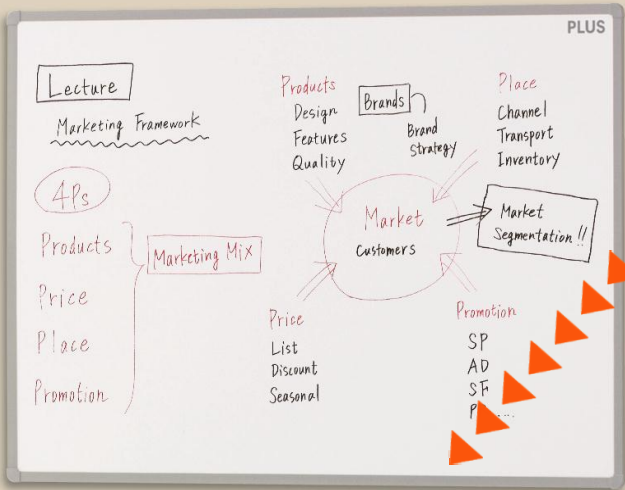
PLUS

Lecture

Marketing Framework

4Ps

Products

Price

Place

Promotion

Marketing Mix

Products
Design
Features
Quality

Brands

Brand Strategy

Place
Channel
Transport
Inventory

Market
Customers

Market Segmentation!!

Price
List
Discount
Seasonal

Promotion
SP
AD
SF
P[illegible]...